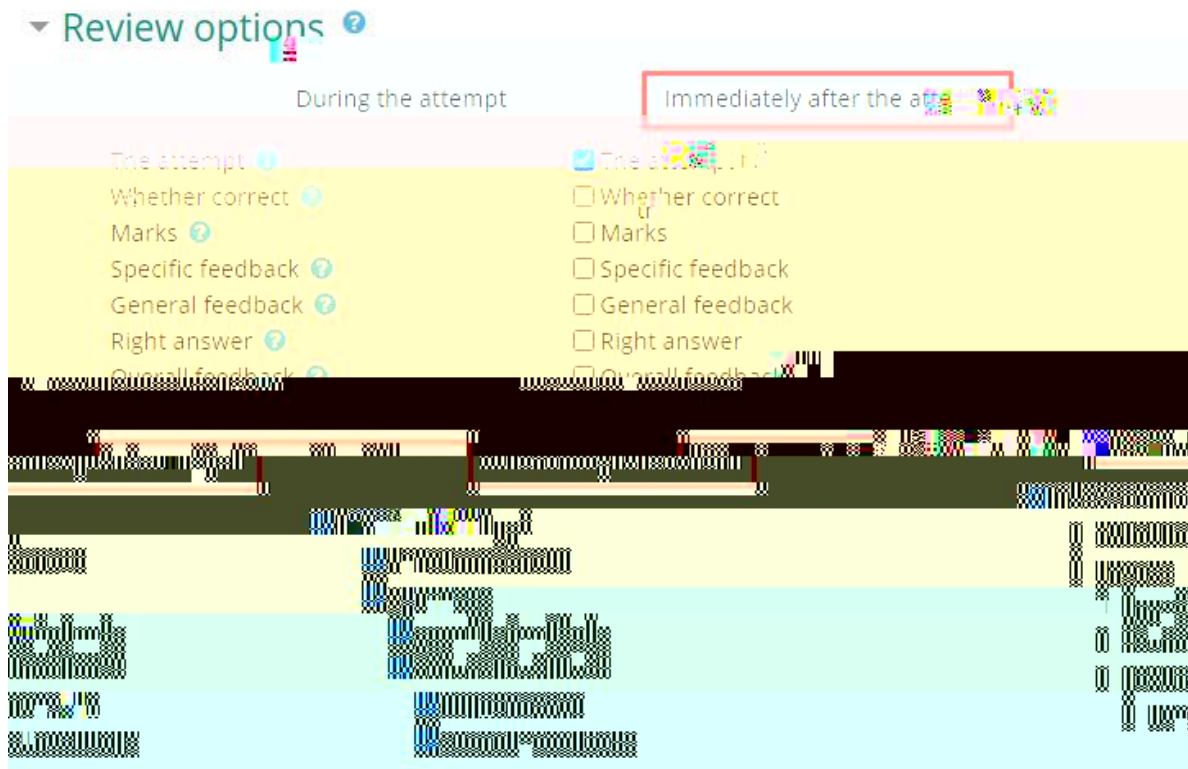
Review options

During the attempt

Immediately after the att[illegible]

The attempt
Whether correct
Marks
Specific feedback
General feedback
Right answer
Overall feedback

The att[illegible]
Whether correct
Marks
Specific feedback
General feedback
Right answer
Overall feedback

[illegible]